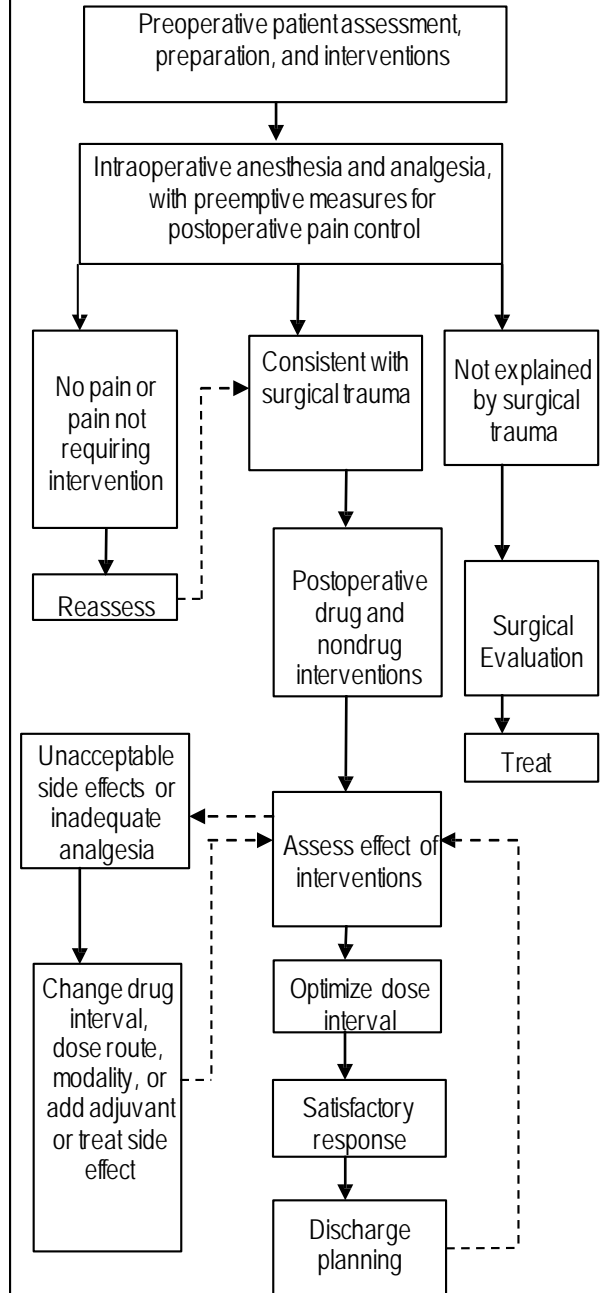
Preoperative patient assessment, preparation, and interventions

Intraoperative anesthesia and analgesia, with preemptive measures for postoperative pain control

No pain or pain not requiring intervention

Reassess

Consistent with surgical trauma

Postoperative drug and nondrug interventions

Not explained by surgical trauma

Surgical Evaluation

Treat

Unacceptable side effects or inadequate analgesia

Change drug interval, dose route, modality, or add adjuvant or treat side effect

Assess effect of interventions

Optimize dose interval

Satisfactory response

Discharge planning